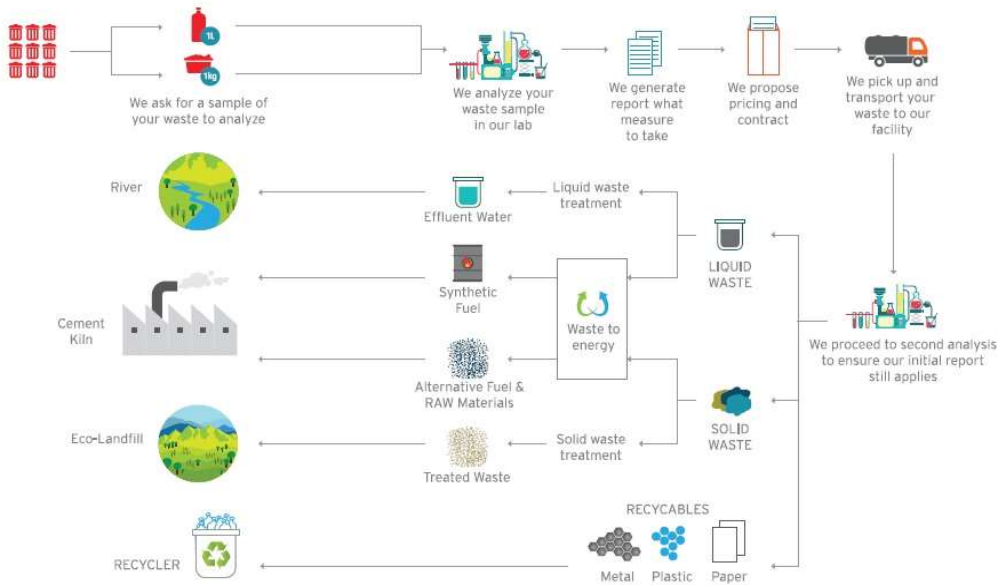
1L

1kg

We ask for a sample of your waste to analyze

We analyze your waste sample in our lab

We generate report what measure to take

We propose pricing and contract

We pick up and transport your waste to our facility

River

Effluent Water

Liquid waste treatment

LIQUID WASTE

Cement Kiln

Synthetic Fuel

Waste to energy

Alternative Fuel & RAW Materials

We proceed to second analysis to ensure our initial report still applies

SOLID WASTE

Eco-Landfill

Treated Waste

Solid waste treatment

RECYCABLES

RECYCLER

Metal

Plastic

Paper